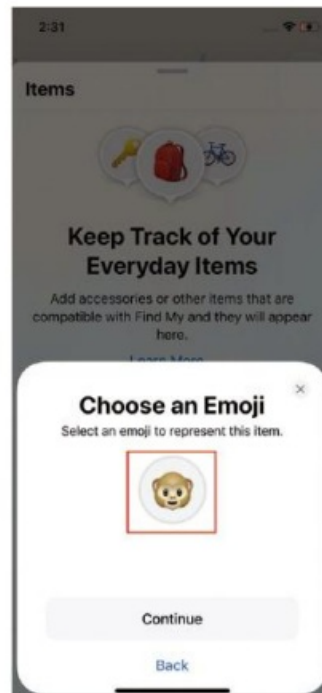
2:31

Items

Keep Track of Your Everyday Items

Add accessories or other items that are compatible with Find My and they will appear here.

Learn More

×

Choose an Emoji

Select an emoji to represent this item.

Continue

Back